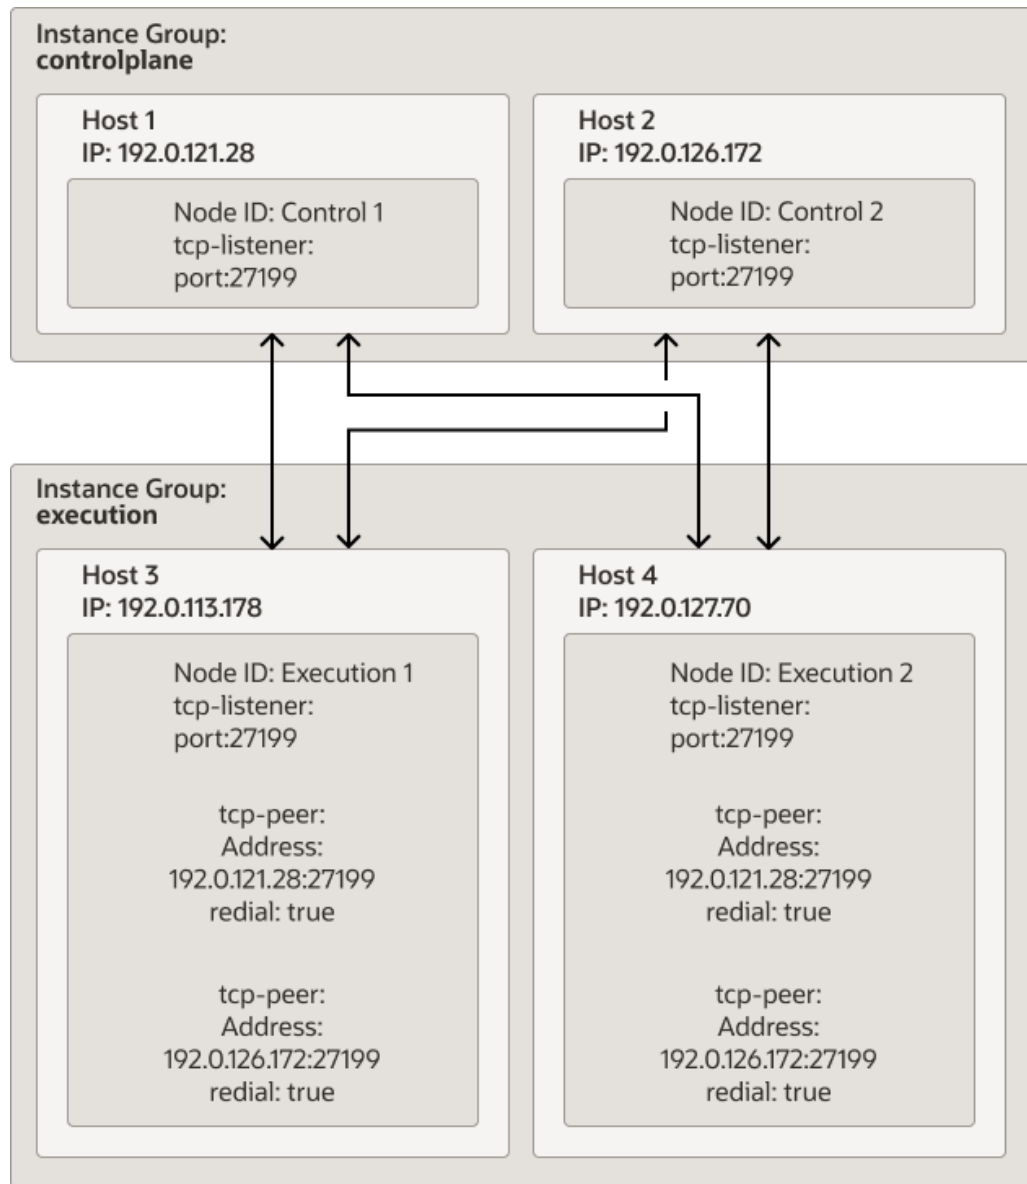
Instance Group:
**controlplane**

Host 1
IP: 192.0.121.28

Node ID: Control 1
tcp-listener:
port:27199

Host 2
IP: 192.0.126.172

Node ID: Control 2
tcp-listener:
port:27199

Instance Group:
**execution**

Host 3
IP: 192.0.113.178

Node ID: Execution 1
tcp-listener:
port:27199

tcp-peer:
Address:
192.0.121.28:27199
redial: true

tcp-peer:
Address:
192.0.126.172:27199
redial: true

Host 4
IP: 192.0.127.70

Node ID: Execution 2
tcp-listener:
port:27199

tcp-peer:
Address:
192.0.121.28:27199
redial: true

tcp-peer:
Address:
192.0.126.172:27199
redial: true